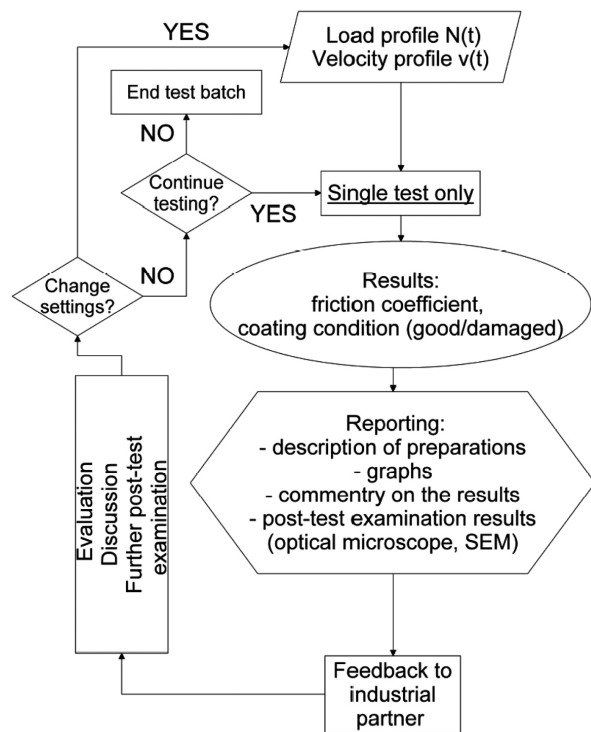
YES

Load profile N(t)
Velocity profile v(t)

End test batch

NO

Continue testing?

YES

Single test only

Change settings?

NO

Results:
friction coefficient,
coating condition (good/damaged)

Evaluation
Discussion
Further post-test examination

Reporting:
- description of preparations
- graphs
- commentry on the results
- post-test examination results (optical microscope, SEM)

Feedback to industrial partner